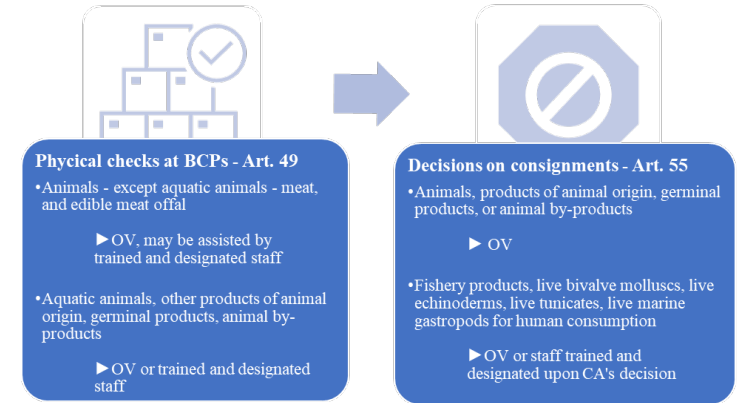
Phycical checks at BCPs - Art. 49

•Animals - except aquatic animals - meat, and edible meat offal

►OV, may be assisted by trained and designated staff

•Aquatic animals, other products of animal origin, germinal products, animal by-products

►OV or trained and designated staff

Decisions on consignments - Art. 55

•Animals, products of animal origin, germinal products, or animal by-products

► OV

•Fishery products, live bivalve molluscs, live echinoderms, live tunicates, live marine gastropods for human consumption

►OV or staff trained and designated upon CA's decision